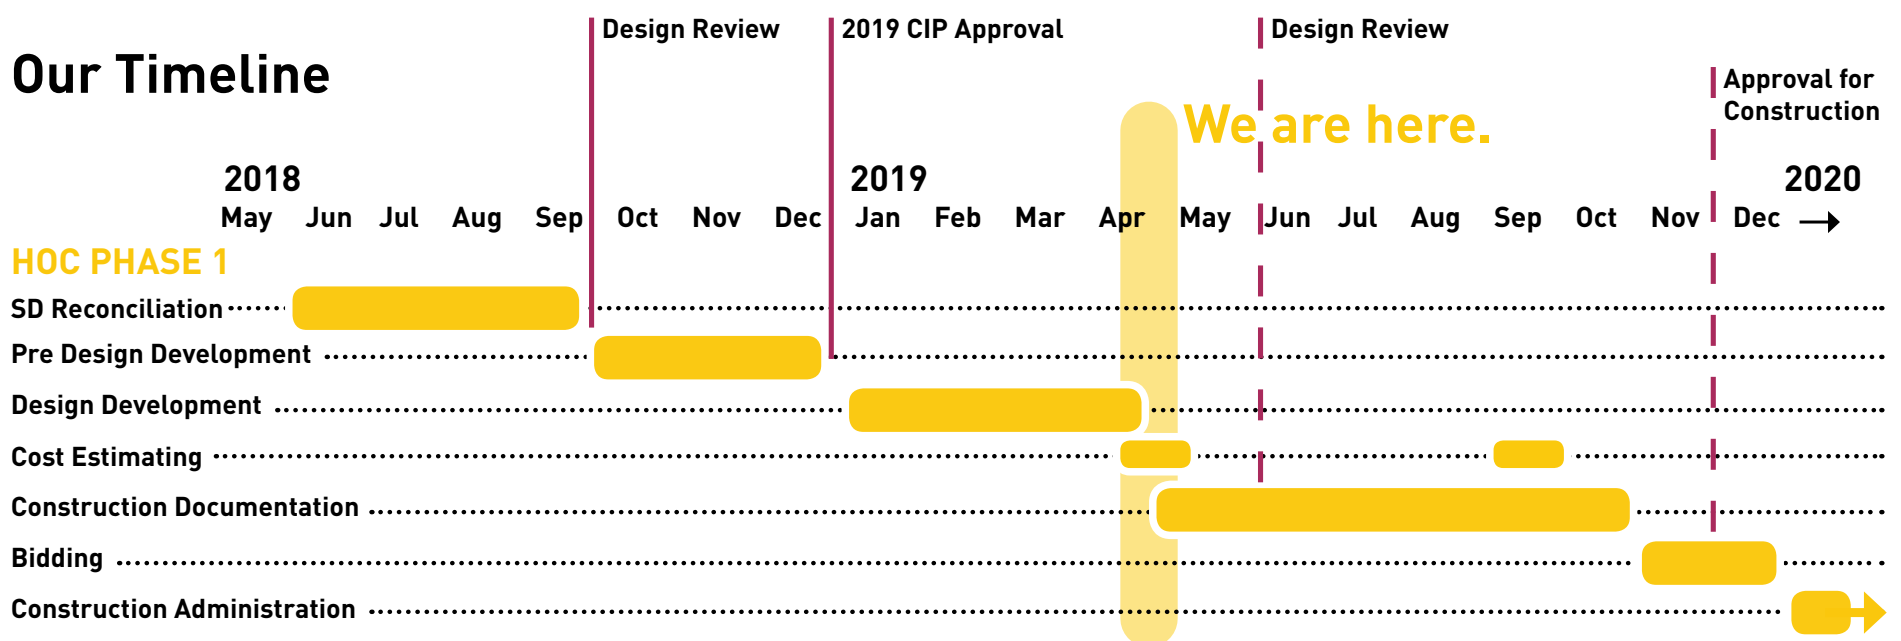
Our Timeline

Design Review

2019 CIP Approval

Design Review

Approval for Construction

We are here.

2018
May Jun Jul Aug Sep Oct Nov Dec

2019
Jan Feb Mar Apr May Jun Jul Aug Sep Oct Nov

2020
Dec

HOC PHASE 1

SD Reconciliation

Pre Design Development

Design Development

Cost Estimating

Construction Documentation

Bidding

Construction Administration